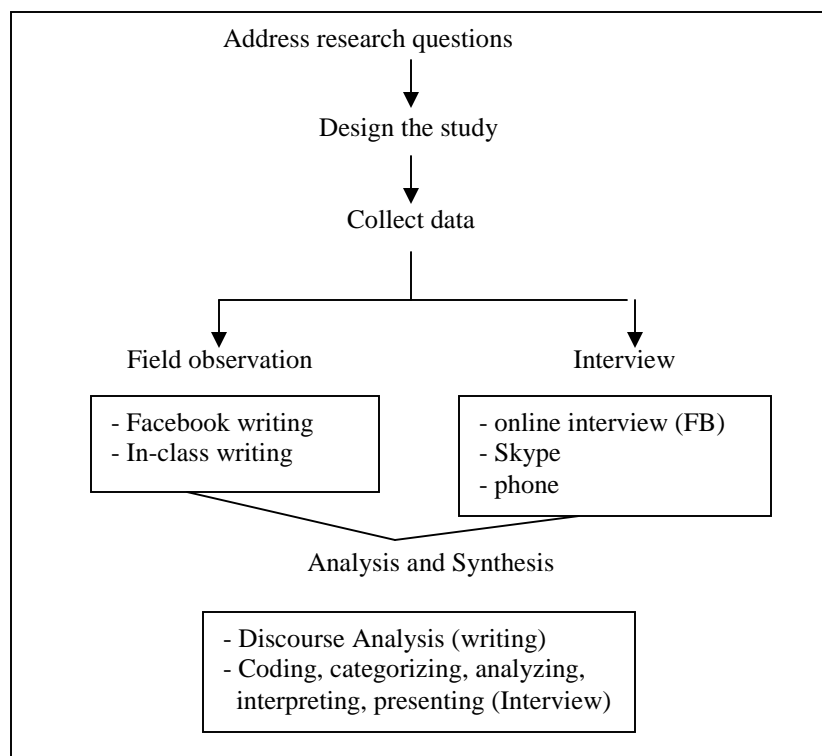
Address research questions

Design the study

Collect data

Field observation

Interview

- Facebook writing
- In-class writing

- online interview (FB)
- Skype
- phone

Analysis and Synthesis

- Discourse Analysis (writing)
- Coding, categorizing, analyzing, interpreting, presenting (Interview)